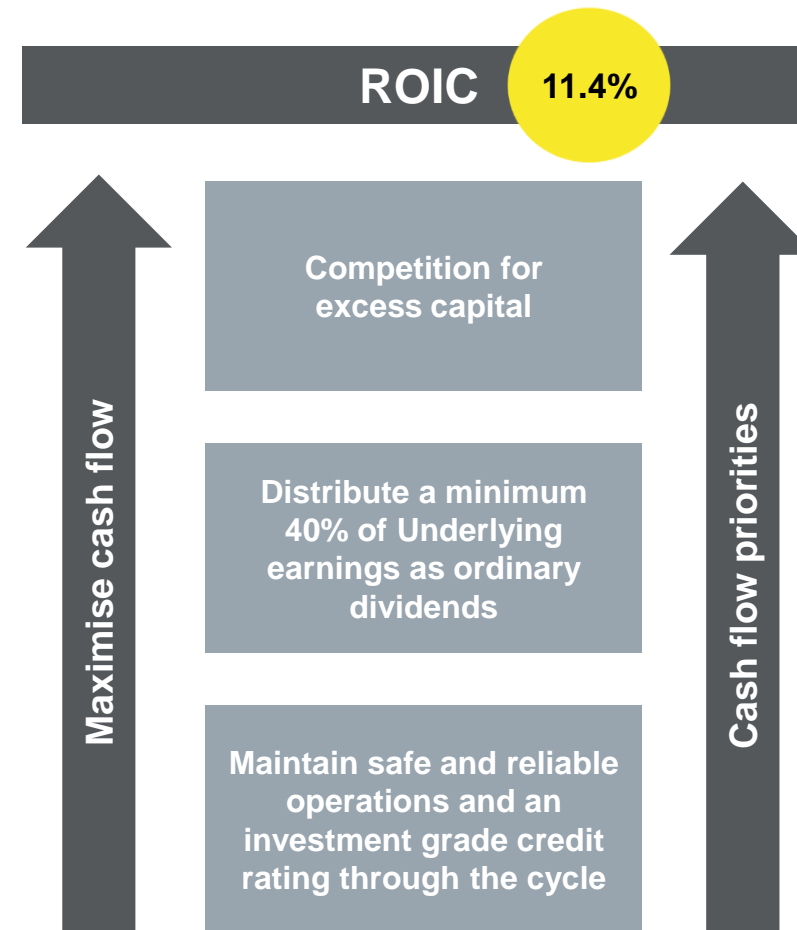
ROIC 11.4%

Maximise cash flow

Competition for excess capital

Distribute a minimum 40% of Underlying earnings as ordinary dividends

Maintain safe and reliable operations and an investment grade credit rating through the cycle

Cash flow priorities